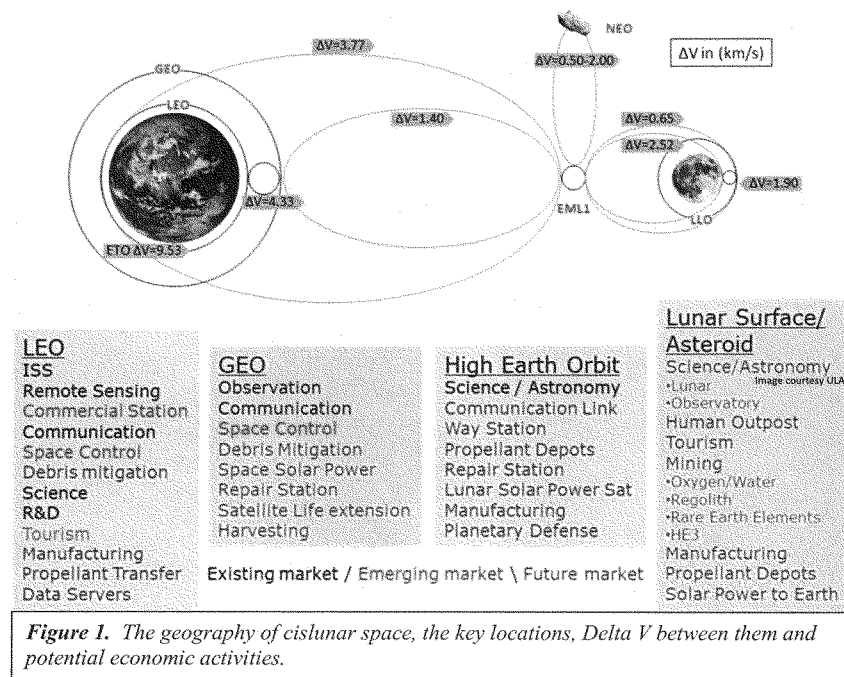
NEO

ΔV in (km/s)

ΔV=3.77

ΔV=0.50-2.00

GEO

LEO

ΔV=1.40

ΔV=0.65

ΔV=2.52

ΔV=1.90

ΔV=4.33

EML1

LLO

ETO ΔV=9.53

LEO
ISS
Remote Sensing
Commercial Station
Communication
Space Control
Debris mitigation
Science
R&D
Tourism
Manufacturing
Propellant Transfer
Data Servers

GEO
Observation
Communication
Space Control
Debris Mitigation
Space Solar Power
Repair Station
Satellite Life extension
Harvesting

High Earth Orbit
Science / Astronomy
Communication Link
Way Station
Propellant Depots
Repair Station
Lunar Solar Power Sat
Manufacturing
Planetary Defense

Lunar Surface/ Asteroid
Science/Astronomy
Image courtesy ULA
•Lunar
•Observatory
Human Outpost
Tourism
Mining
•Oxygen/Water
•Regolith
•Rare Earth Elements
•HE3
Manufacturing
Propellant Depots
Solar Power to Earth

Existing market / Emerging market \ Future market

*Figure 1.* The geography of cislunar space, the key locations, Delta V between them and potential economic activities.